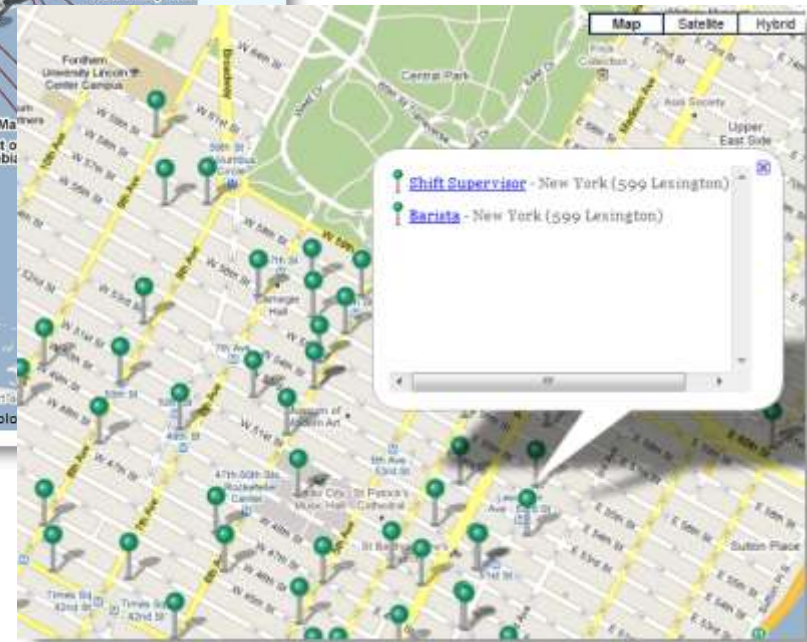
Map
Satellite
Hybrid

Fordham University Lincoln Center Campus

Central Park

Upper East Side

Asia Society

Frick Collection

Carnegie Hall

Museum of Modern Art

Radio City Music Hall

St Patrick's Cathedral

Rockefeller Center

Sutton Place

Times Sq 42nd St

Shift Supervisor - New York (599 Lexington)

Barista - New York (599 Lexington)